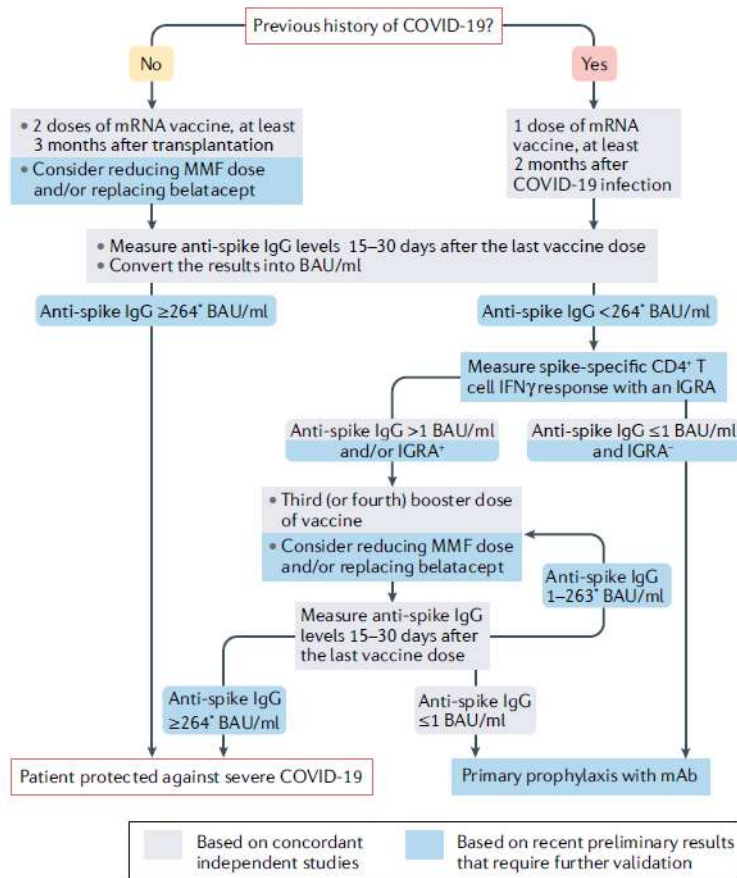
Previous history of COVID-19?

No

Yes

• 2 doses of mRNA vaccine, at least 3 months after transplantation

• Consider reducing MMF dose and/or replacing belatacept

1 dose of mRNA vaccine, at least 2 months after COVID-19 infection

• Measure anti-spike IgG levels 15–30 days after the last vaccine dose
• Convert the results into BAU/ml

Anti-spike IgG ≥264* BAU/ml

Anti-spike IgG <264* BAU/ml

Measure spike-specific CD4+ T cell IFNγ response with an IGRA

Anti-spike IgG >1 BAU/ml and/or IGRA+

Anti-spike IgG ≤1 BAU/ml and IGRA−

• Third (or fourth) booster dose of vaccine

• Consider reducing MMF dose and/or replacing belatacept

Anti-spike IgG 1–263* BAU/ml

Measure anti-spike IgG levels 15–30 days after the last vaccine dose

Anti-spike IgG ≥264* BAU/ml

Anti-spike IgG ≤1 BAU/ml

Patient protected against severe COVID-19

Primary prophylaxis with mAb

Based on concordant independent studies

Based on recent preliminary results that require further validation